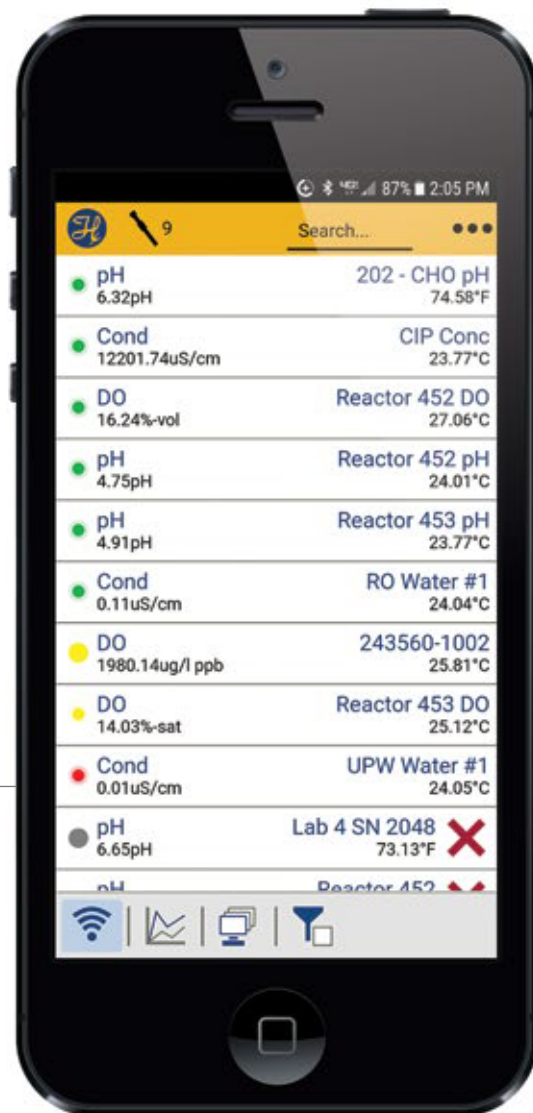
87% 2:05 PM

9 Search... •••

pH
6.32pH
202 - CHO pH
74.58°F

Cond
12201.74uS/cm
CIP Conc
23.77°C

DO
16.24%-vol
Reactor 452 DO
27.06°C

pH
4.75pH
Reactor 452 pH
24.01°C

pH
4.91pH
Reactor 453 pH
23.77°C

Cond
0.11uS/cm
RO Water #1
24.04°C

DO
1980.14ug/l ppb
243560-1002
25.81°C

DO
14.03%-sat
Reactor 453 DO
25.12°C

Cond
0.01uS/cm
UPW Water #1
24.05°C

pH
6.65pH
Lab 4 SN 2048
73.13°F

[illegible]
Reactor 452 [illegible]